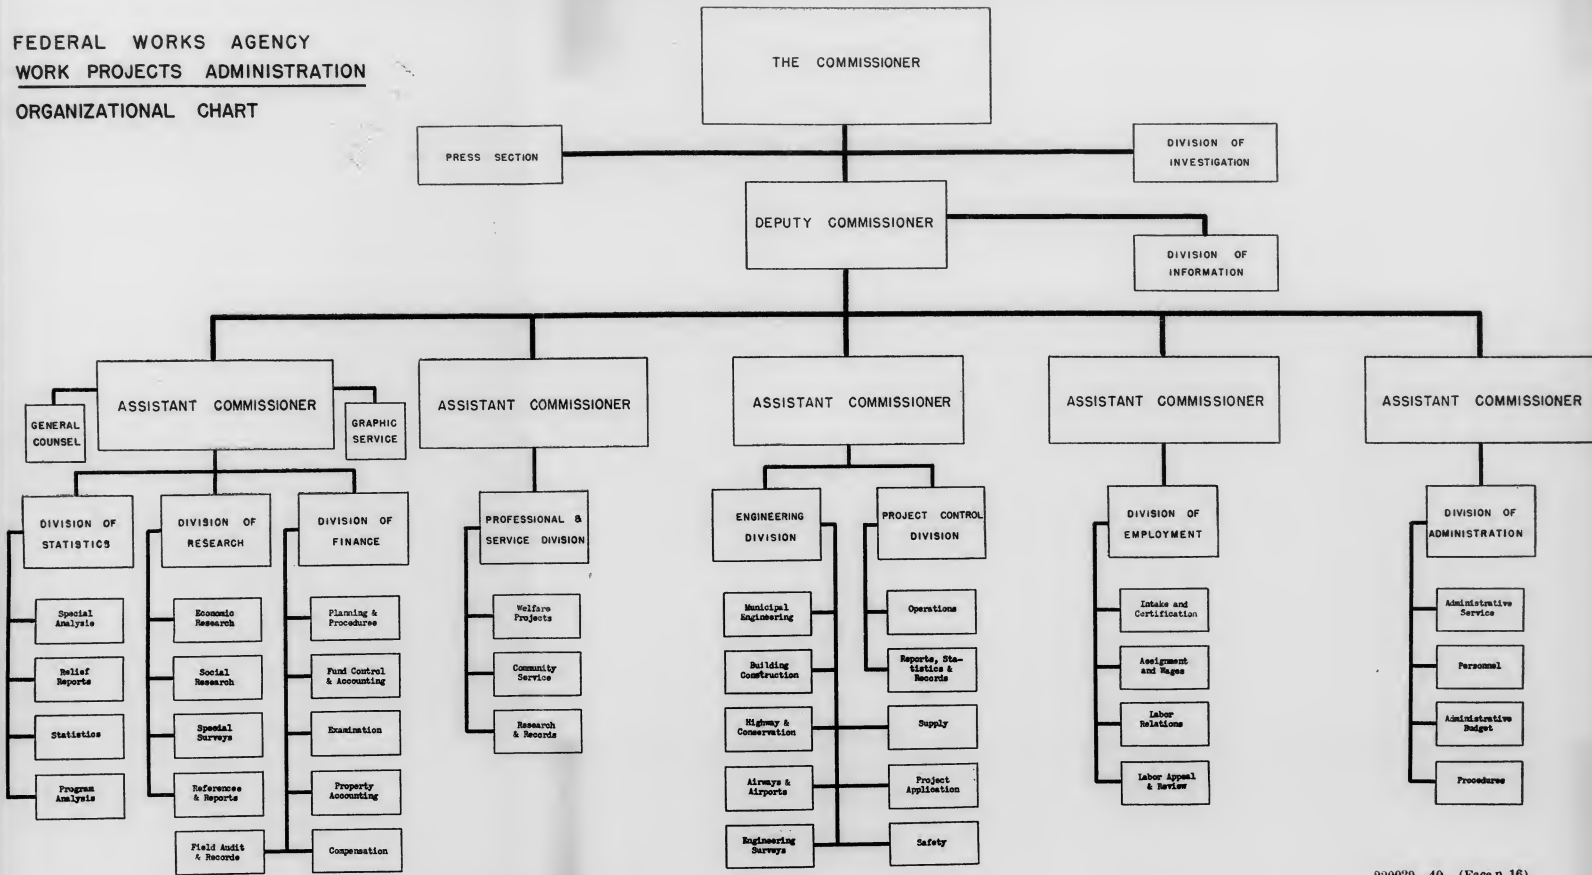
FEDERAL WORKS AGENCY
WORK PROJECTS ADMINISTRATION
ORGANIZATIONAL CHART

THE COMMISSIONER

PRESS SECTION

DIVISION OF INVESTIGATION

DEPUTY COMMISSIONER

DIVISION OF INFORMATION

GENERAL COUNSEL

ASSISTANT COMMISSIONER

GRAPHIC SERVICE

DIVISION OF STATISTICS

Special Analysis

Relief Reports

Statistics

Program Analysis

DIVISION OF RESEARCH

Economic Research

Social Research

Special Surveys

References & Reports

Field Audit & Records

DIVISION OF FINANCE

Planning & Procedures

Fund Control & Accounting

Examination

Property Accounting

Compensation

ASSISTANT COMMISSIONER

PROFESSIONAL & SERVICE DIVISION

Welfare Projects

Community Service

Research & Records

ASSISTANT COMMISSIONER

ENGINEERING DIVISION

Municipal Engineering

Building Construction

Highway & Conservation

Airways & Airports

Engineering Surveys

PROJECT CONTROL DIVISION

Operations

Reports, Statistics & Records

Supply

Project Application

Safety

ASSISTANT COMMISSIONER

DIVISION OF EMPLOYMENT

Intake and Certification

Assignment and Wages

Labor Relations

Labor Appeal & Review

ASSISTANT COMMISSIONER

DIVISION OF ADMINISTRATION

Administrative Service

Personnel

Administrative Budget

Procedures

220032—40 (Face p. 16)